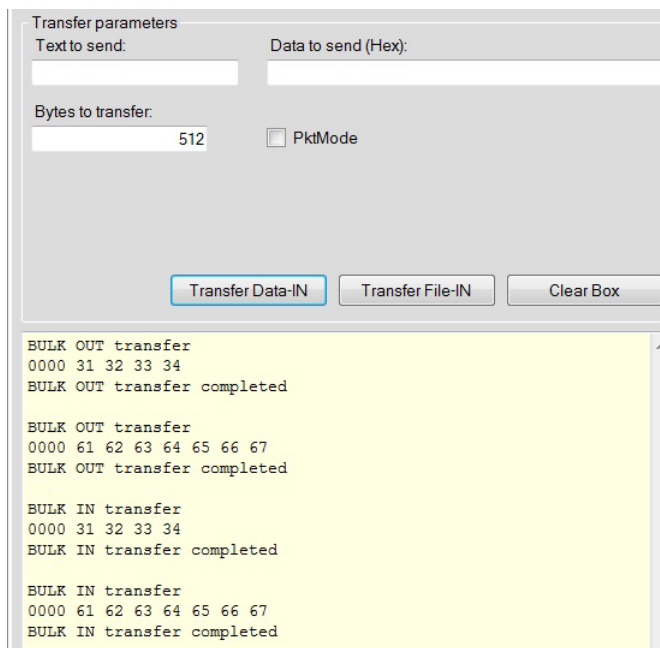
Transfer parameters
Text to send:
Data to send (Hex):
Bytes to transfer:
512
PktMode
Transfer Data-IN
Transfer File-IN
Clear Box

BULK OUT transfer
0000 31 32 33 34
BULK OUT transfer completed

BULK OUT transfer
0000 61 62 63 64 65 66 67
BULK OUT transfer completed

BULK IN transfer
0000 31 32 33 34
BULK IN transfer completed

BULK IN transfer
0000 61 62 63 64 65 66 67
BULK IN transfer completed